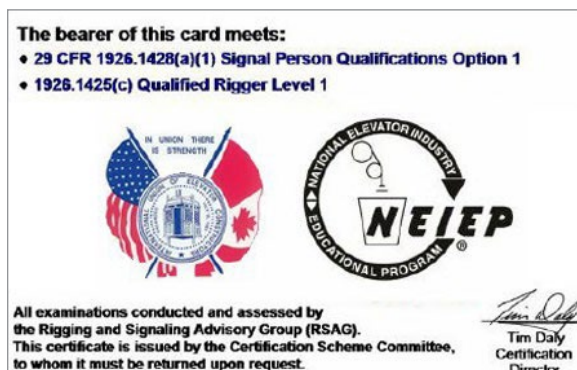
The bearer of this card meets:
• 29 CFR 1926.1428(a)(1) Signal Person Qualifications Option 1
• 1926.1425(c) Qualified Rigger Level 1

IN UNION THERE IS STRENGTH

NATIONAL ELEVATOR INDUSTRY EDUCATIONAL PROGRAM
NEIEP ®

All examinations conducted and assessed by the Rigging and Signaling Advisory Group (RSAG). This certificate is issued by the Certification Scheme Committee, to whom it must be returned upon request.

Tim Daly
Tim Daly
Certification
Director